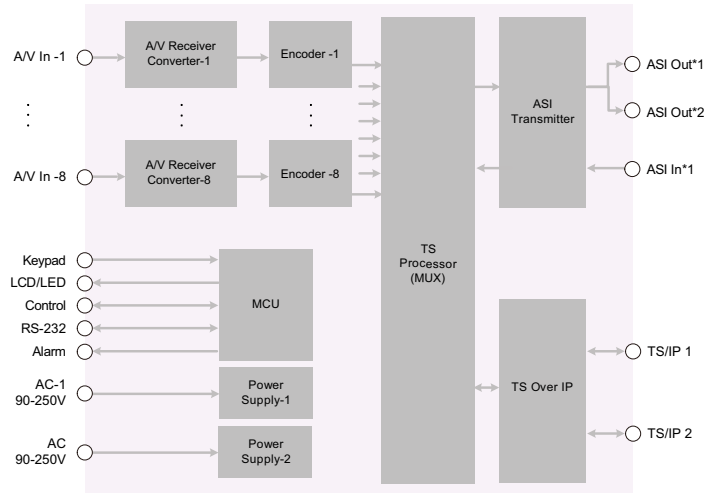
A/V In -1

A/V Receiver Converter-1

Encoder -1

A/V In -8

A/V Receiver Converter-8

Encoder -8

TS Processor (MUX)

ASI Transmitter

ASI Out*1

ASI Out*2

ASI In*1

Keypad

LCD/LED

Control

RS-232

Alarm

MCU

AC-1 90-250V

Power Supply-1

AC 90-250V

Power Supply-2

TS Over IP

TS/IP 1

TS/IP 2